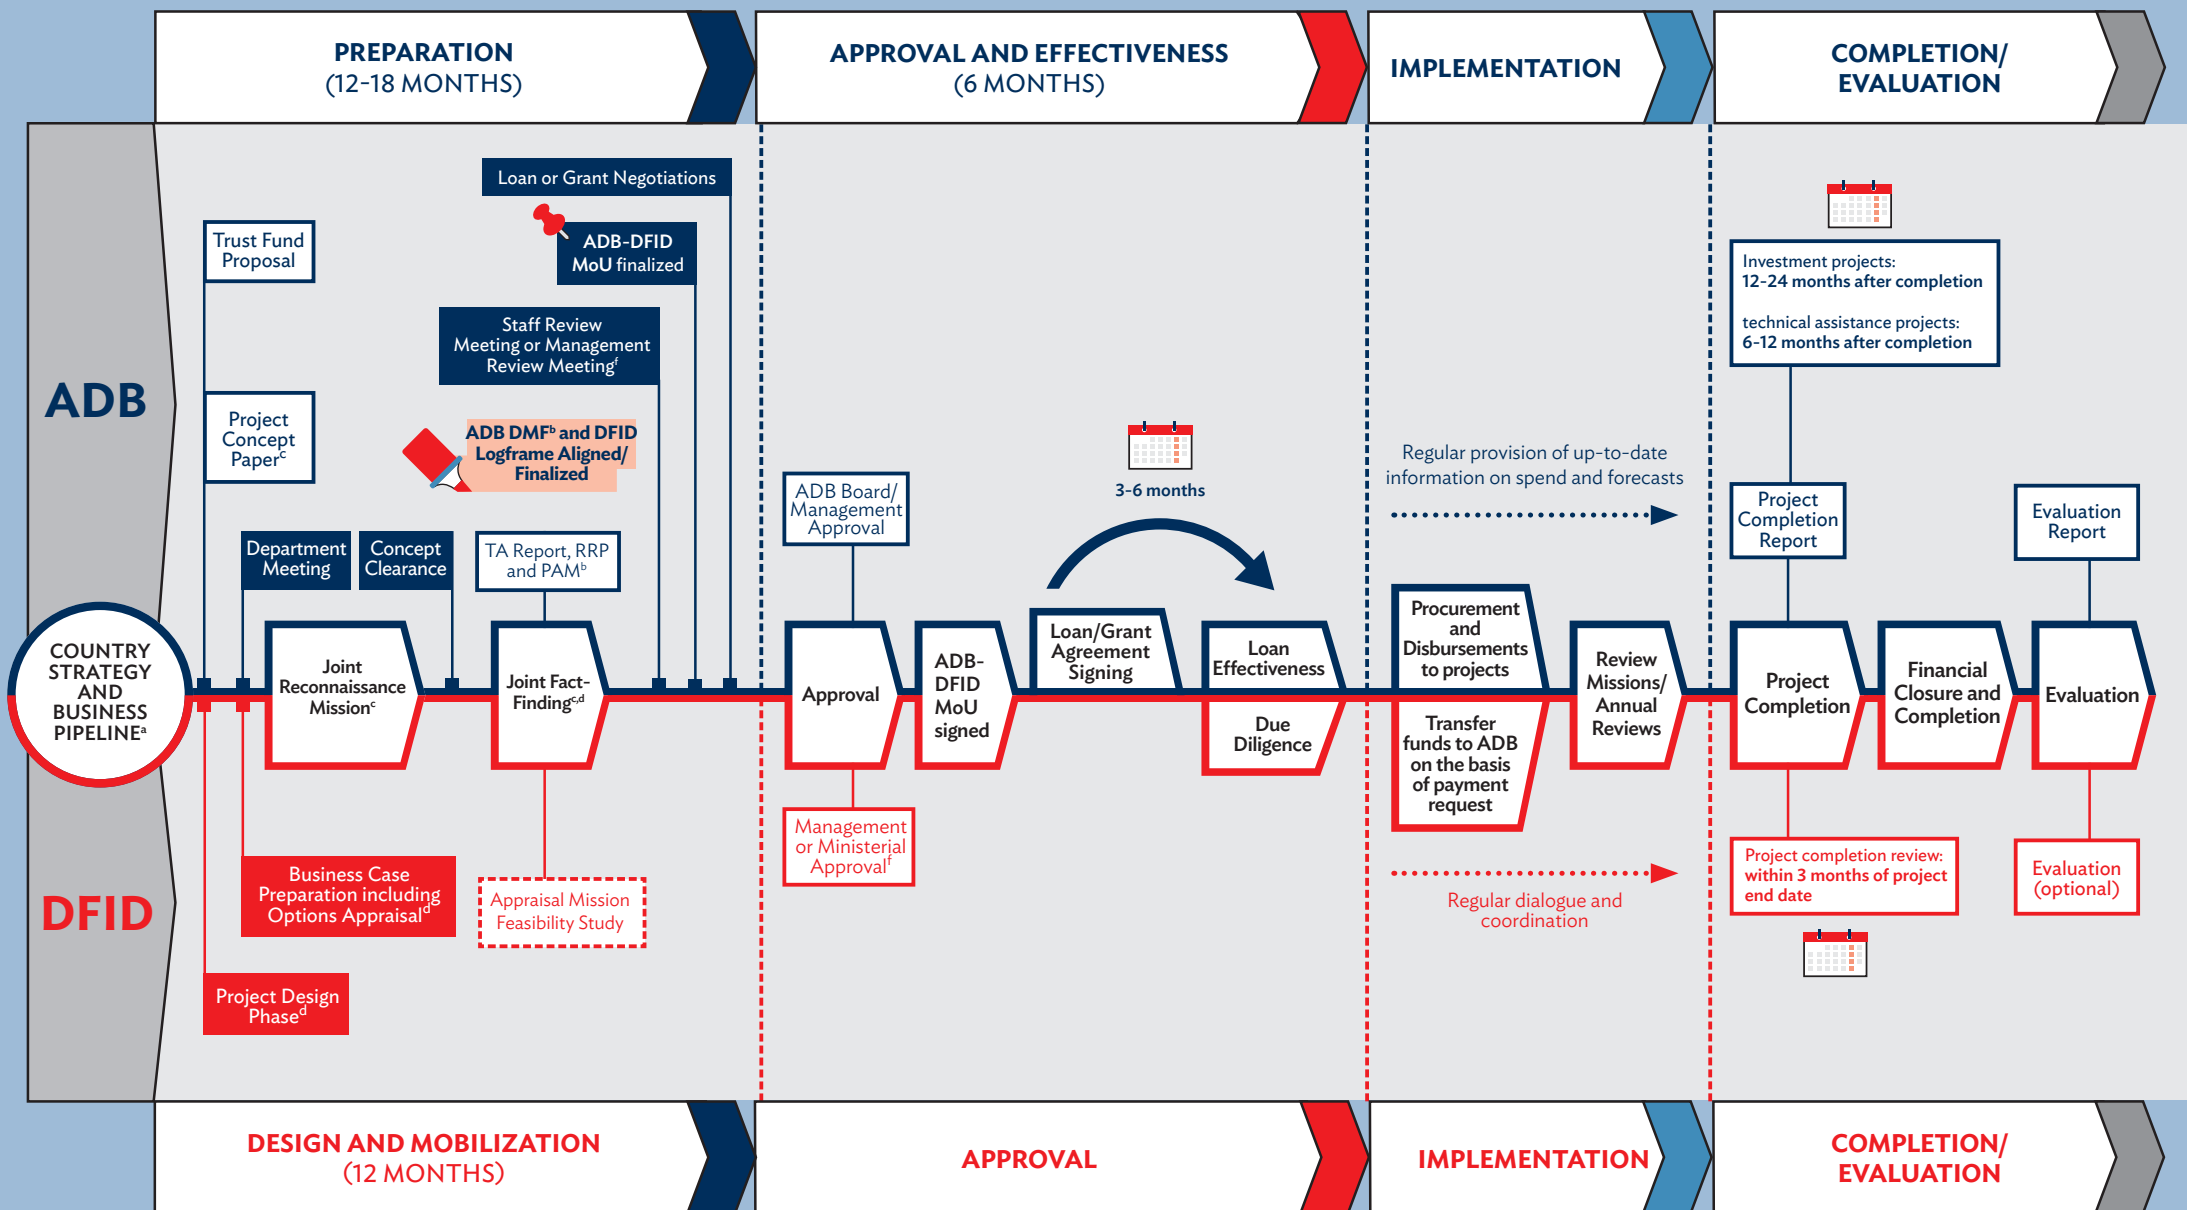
PREPARATION
(12-18 MONTHS)

APPROVAL AND EFFECTIVENESS
(6 MONTHS)

IMPLEMENTATION

COMPLETION/
EVALUATION

ADB

Loan or Grant Negotiations

ADB-DFID MoU finalized

Trust Fund Proposal

Staff Review Meeting or Management Review Meeting$^f$

Project Concept Paper$^c$

ADB DMF$^b$ and DFID Logframe Aligned/ Finalized

Department Meeting

Concept Clearance

TA Report, RRP and PAM$^b$

ADB Board/ Management Approval

3-6 months

Regular provision of up-to-date information on spend and forecasts

Investment projects:
12-24 months after completion

technical assistance projects:
6-12 months after completion

Project Completion Report

Evaluation Report

COUNTRY STRATEGY AND BUSINESS PIPELINE$^a$

Joint Reconnaissance Mission$^c$

Joint Fact-Finding$^{c,d}$

Approval

ADB-DFID MoU signed

Loan/Grant Agreement Signing

Loan Effectiveness

Due Diligence

Procurement and Disbursements to projects

Transfer funds to ADB on the basis of payment request

Review Missions/ Annual Reviews

Project Completion

Financial Closure and Completion

Evaluation

Management or Ministerial Approval$^f$

Business Case Preparation including Options Appraisal$^d$

Appraisal Mission Feasibility Study

Regular dialogue and coordination

Project completion review: within 3 months of project end date

Evaluation (optional)

DFID

Project Design Phase$^d$

DESIGN AND MOBILIZATION
(12 MONTHS)

APPROVAL

IMPLEMENTATION

COMPLETION/
EVALUATION